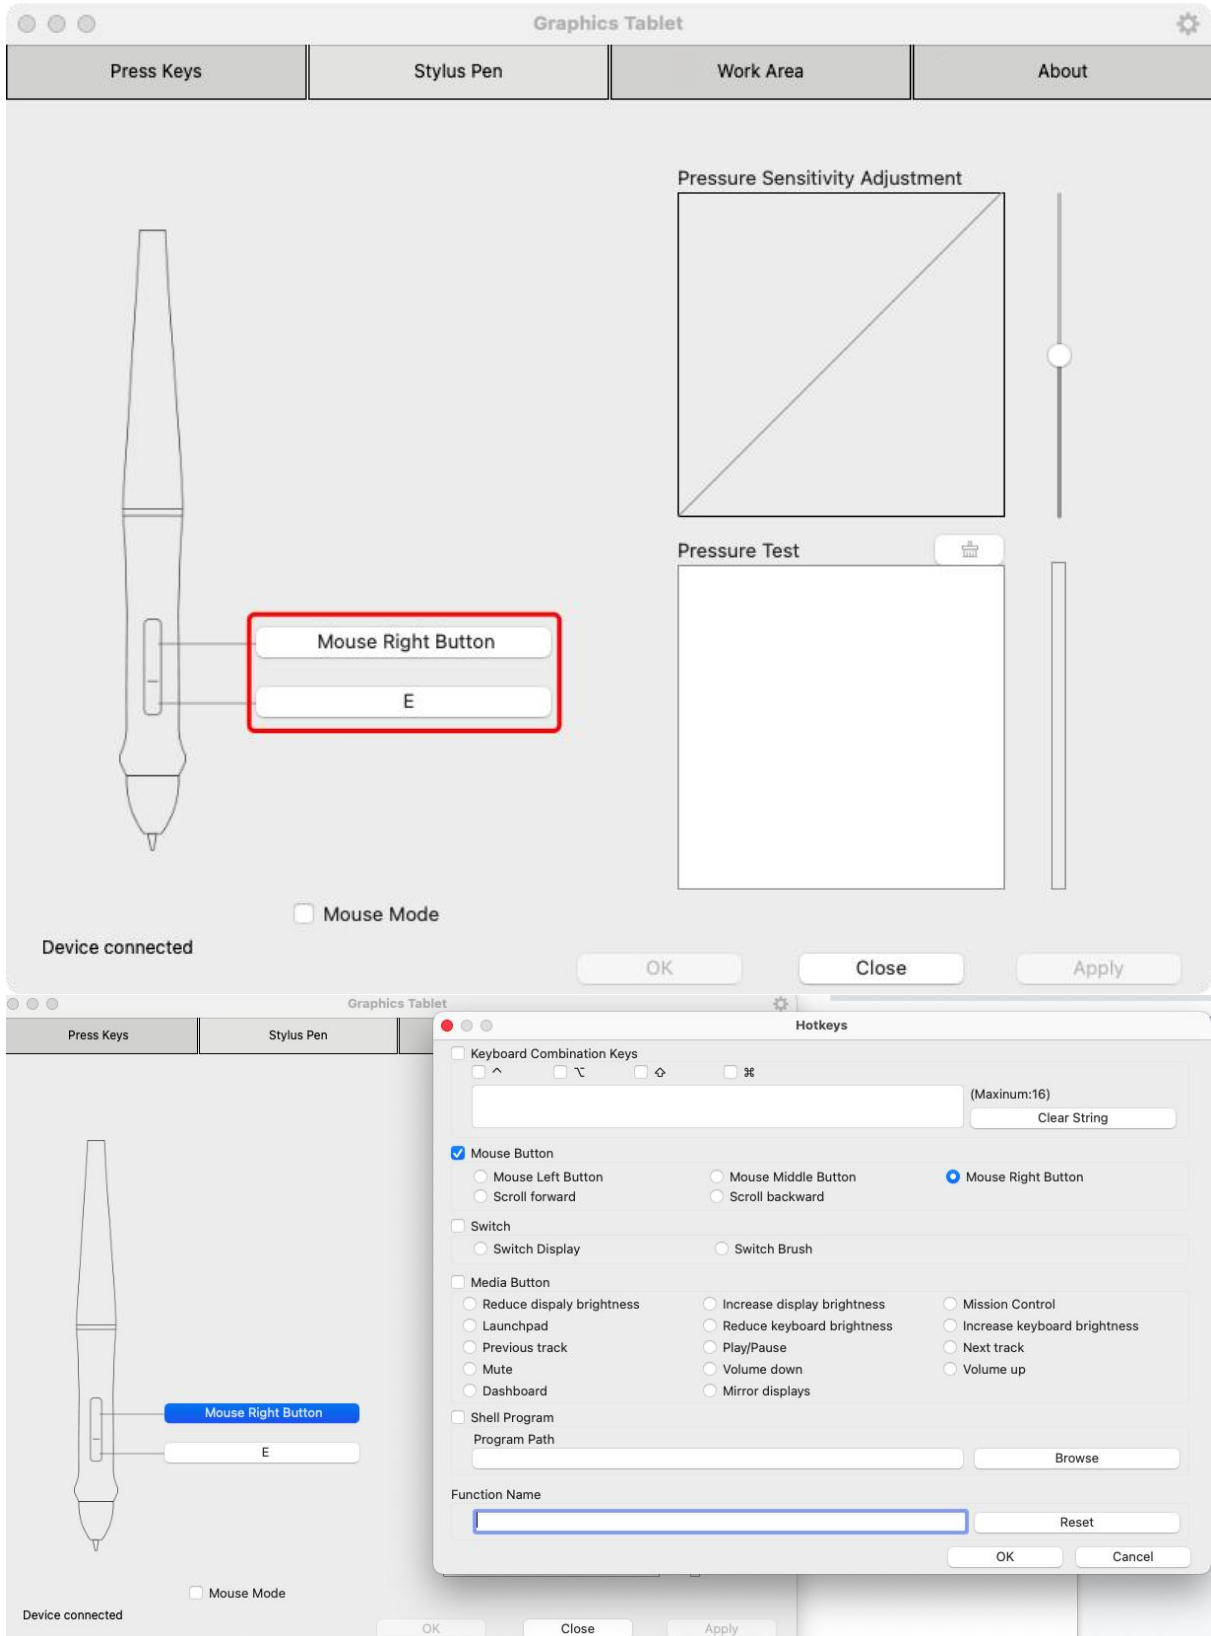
Graphics Tablet

Press Keys | Stylus Pen | Work Area | About

Pressure Sensitivity Adjustment

Pressure Test

Mouse Right Button

E

Mouse Mode

Device connected

OK Close Apply

Graphics Tablet

Press Keys | Stylus Pen

Hotkeys

Keyboard Combination Keys
^ ⌥ ⇧ ⌘
(Maxinum:16)
Clear String

Mouse Button
Mouse Left Button
Mouse Middle Button
Mouse Right Button
Scroll forward
Scroll backward

Switch
Switch Display
Switch Brush

Media Button
Reduce dispaly brightness
Increase display brightness
Mission Control
Launchpad
Reduce keyboard brightness
Increase keyboard brightness
Previous track
Play/Pause
Next track
Mute
Volume down
Volume up
Dashboard
Mirror displays

Shell Program
Program Path
Browse

Function Name
Reset

OK Cancel

Mouse Right Button

E

Mouse Mode

Device connected

OK Close Apply